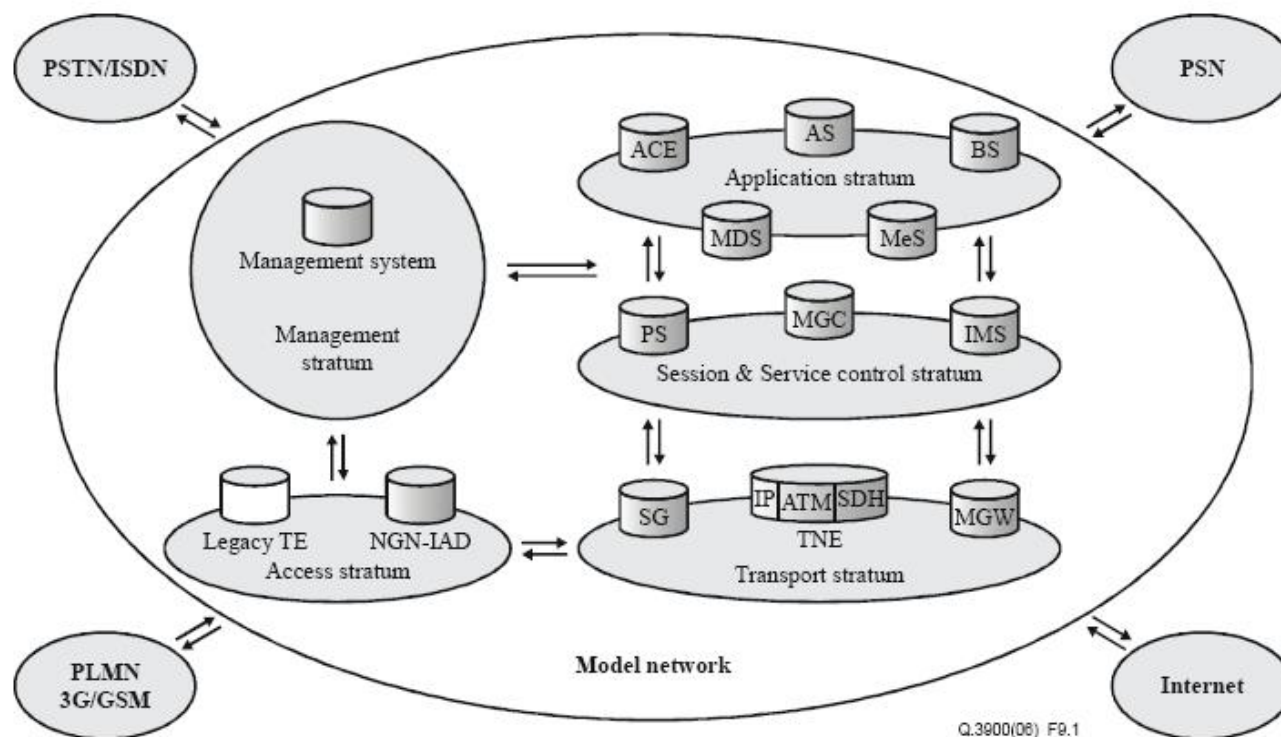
PSTN/ISDN

PSN

ACE

AS

BS

Application stratum

MDS

MeS

Management system

Management stratum

PS

MGC

IMS

Session & Service control stratum

Legacy TE

NGN-IAD

Access stratum

SG

IP

ATM

SDH

MGW

TNE

Transport stratum

PLMN 3G/GSM

Model network

Internet

Q.3900(06)_F9.1